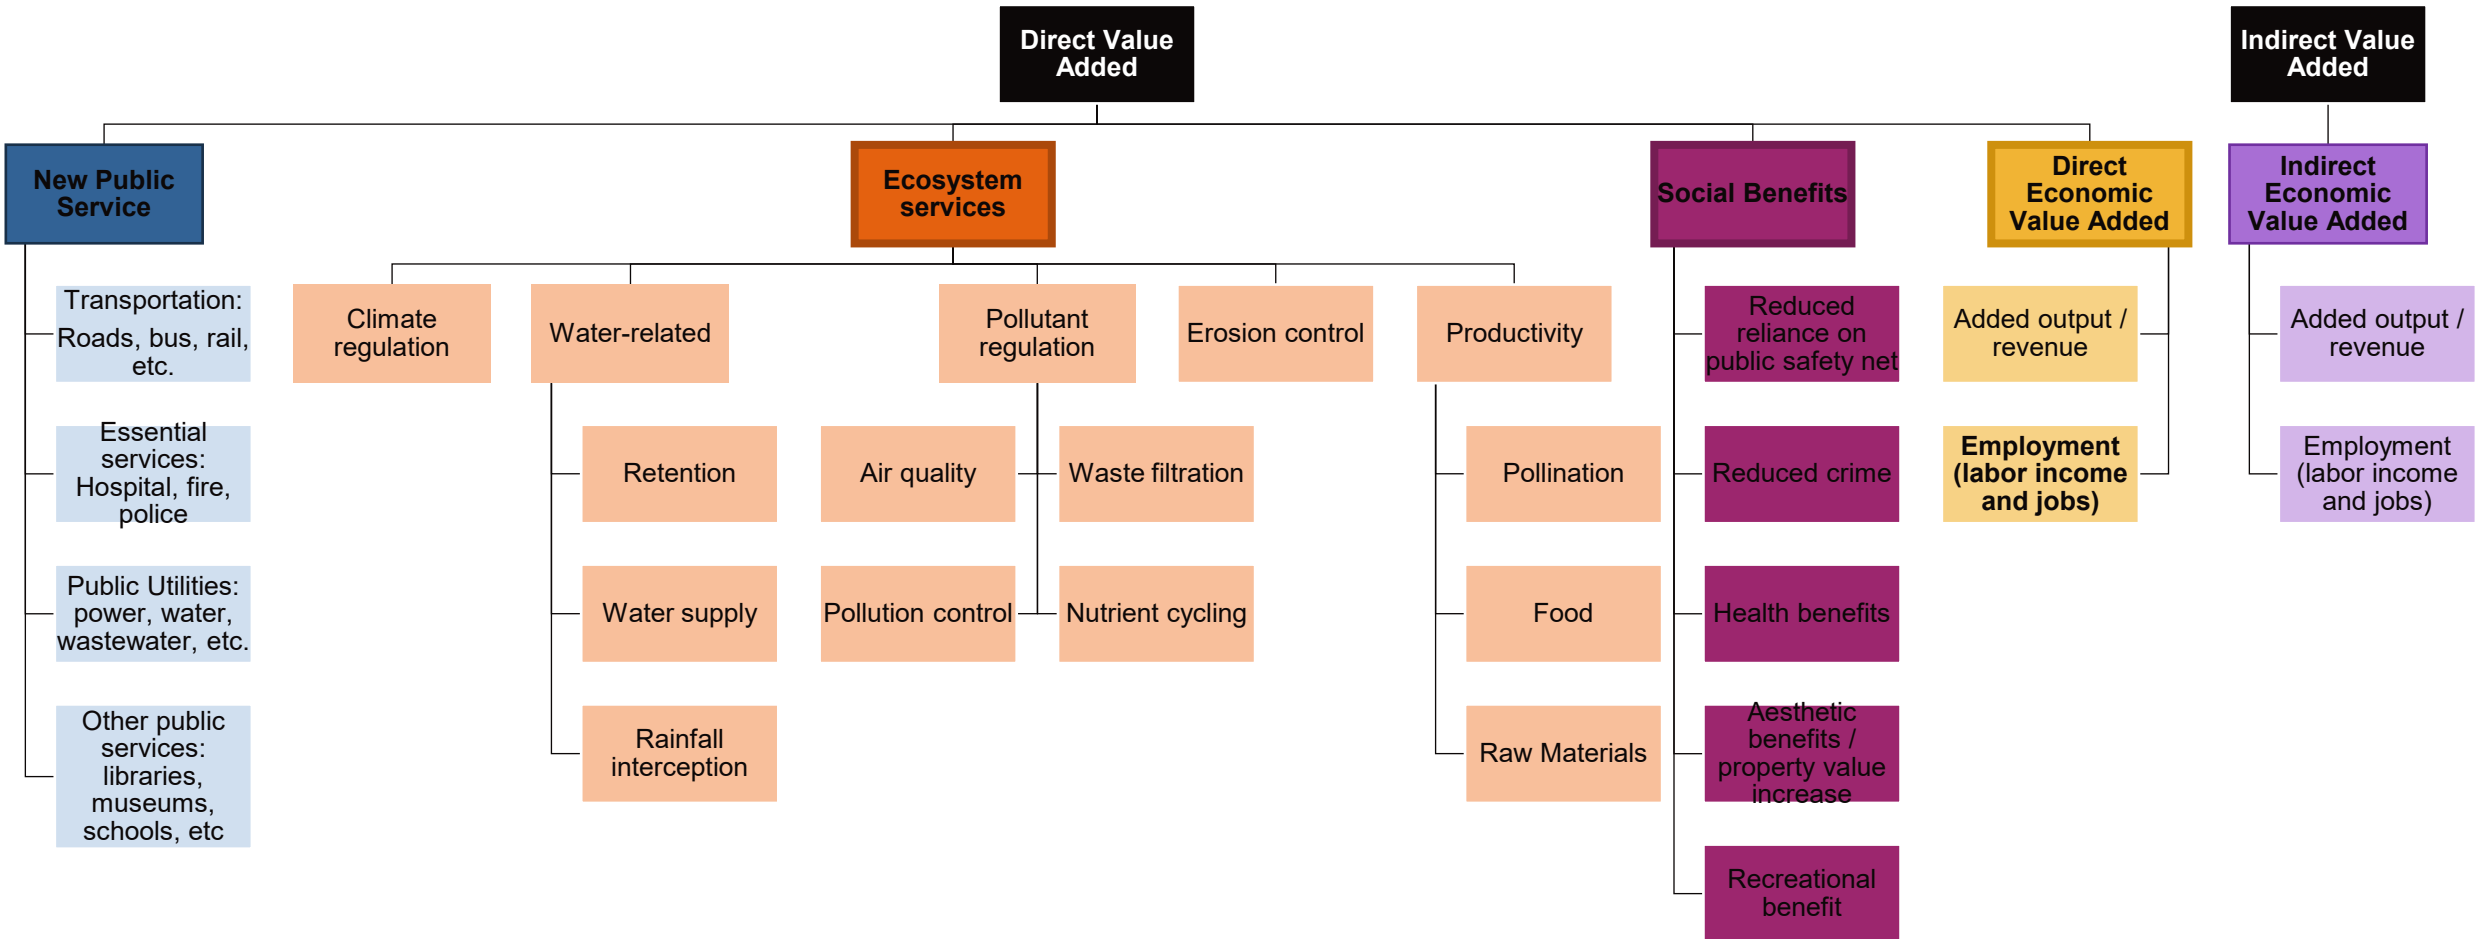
Direct Value Added

Indirect Value Added

New Public Service

Transportation: Roads, bus, rail, etc.

Essential services: Hospital, fire, police

Public Utilities: power, water, wastewater, etc.

Other public services: libraries, museums, schools, etc

Ecosystem services

Climate regulation

Water-related

Retention

Water supply

Rainfall interception

Pollutant regulation

Air quality

Pollution control

Waste filtration

Nutrient cycling

Erosion control

Productivity

Pollination

Food

Raw Materials

Social Benefits

Reduced reliance on public safety net

Reduced crime

Health benefits

Aesthetic benefits / property value increase

Recreational benefit

Direct Economic Value Added

Added output / revenue

Employment (labor income and jobs)

Indirect Economic Value Added

Added output / revenue

Employment (labor income and jobs)